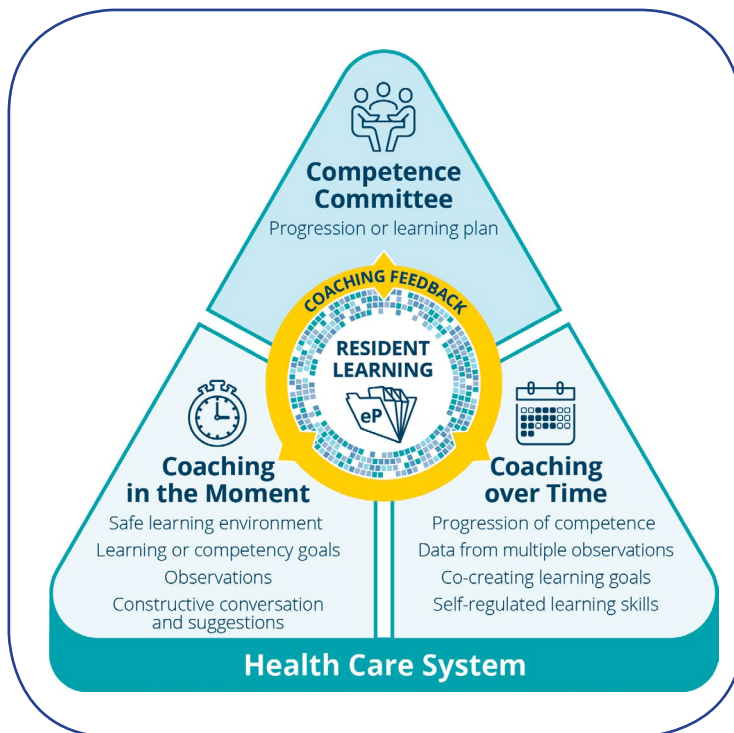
Competence Committee
Progression or learning plan

COACHING FEEDBACK

RESIDENT LEARNING

eP

Coaching in the Moment
Safe learning environment
Learning or competency goals
Observations
Constructive conversation and suggestions

Coaching over Time
Progression of competence
Data from multiple observations
Co-creating learning goals
Self-regulated learning skills

Health Care System